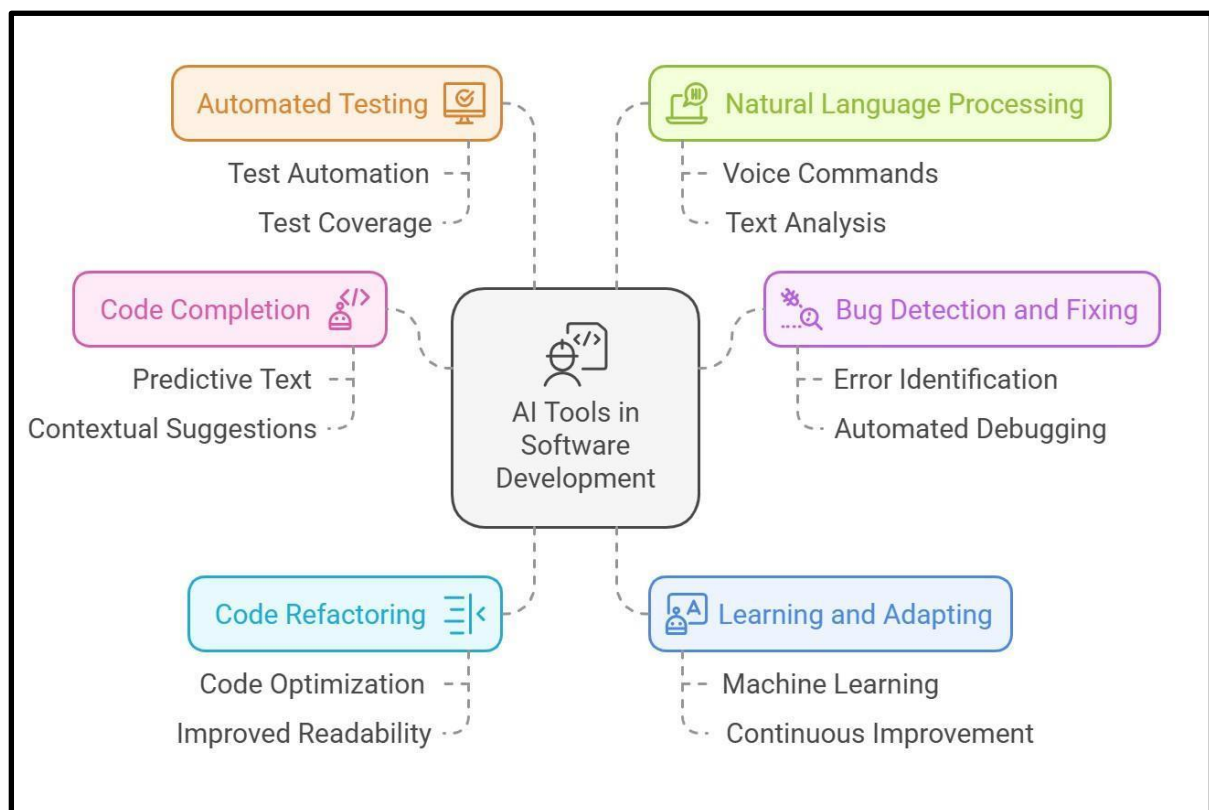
AI Tools in Software Development

Automated Testing
Test Automation
Test Coverage

Natural Language Processing
Voice Commands
Text Analysis

Code Completion
Predictive Text
Contextual Suggestions

Bug Detection and Fixing
Error Identification
Automated Debugging

Code Refactoring
Code Optimization
Improved Readability

Learning and Adapting
Machine Learning
Continuous Improvement